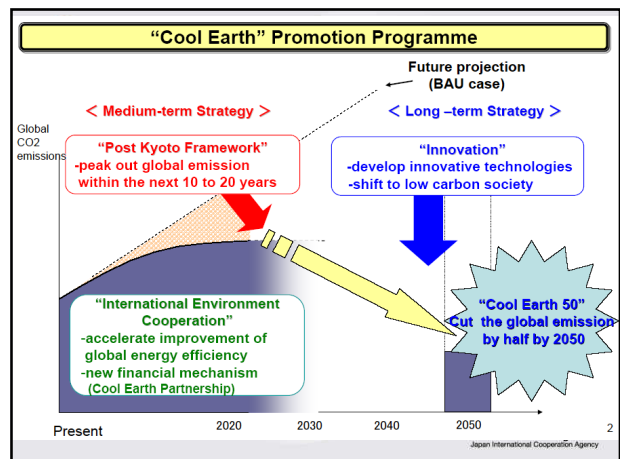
"Cool Earth" Promotion Programme

Future projection (BAU case)

< Medium-term Strategy >

< Long –term Strategy >

Global CO2 emissions

"Post Kyoto Framework"
-peak out global emission within the next 10 to 20 years

"Innovation"
-develop innovative technologies
-shift to low carbon society

"International Environment Cooperation"
-accelerate improvement of global energy efficiency
-new financial mechanism
(Cool Earth Partnership)

"Cool Earth 50"
Cut the global emission by half by 2050

Present

2020

2030

2040

2050

Japan International Cooperation Agency

2